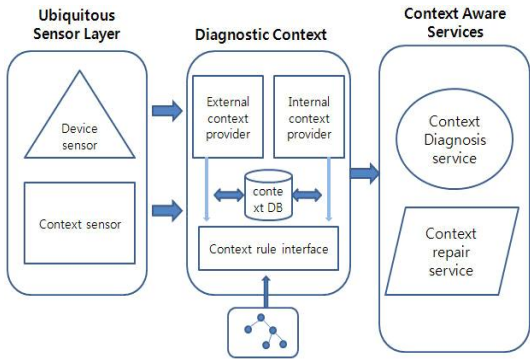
Ubiquitous Sensor Layer

Device sensor

Context sensor

Diagnostic Context

External context provider

Internal context provider

conte xt DB

Context rule interface

Context Aware Services

Context Diagnosis service

Context repair service